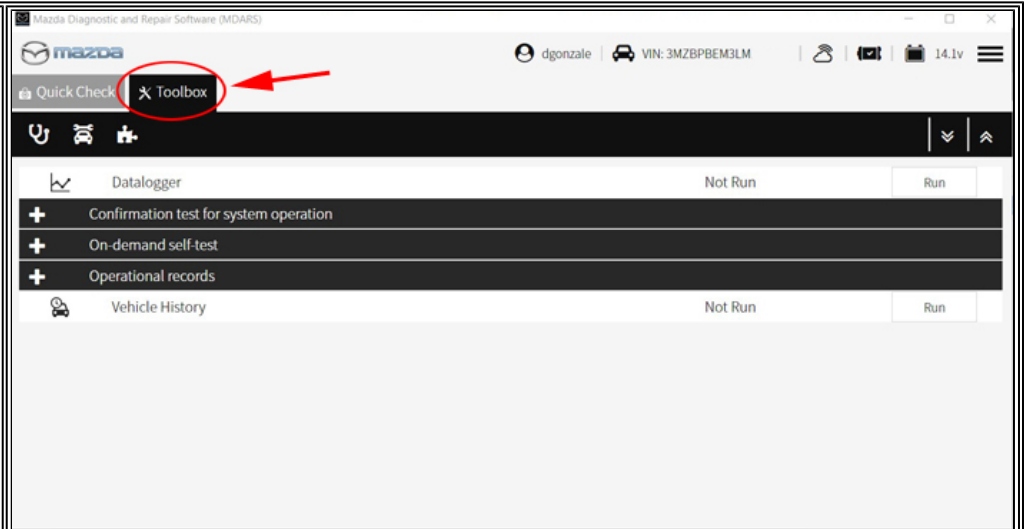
Mazda Diagnostic and Repair Software (MDARS)

mazda

dgonzale | VIN: 3MZBPBEM3LM | 14.1v

Quick Check | Toolbox

Datalogger | Not Run | Run

Confirmation test for system operation

On-demand self-test

Operational records

Vehicle History | Not Run | Run